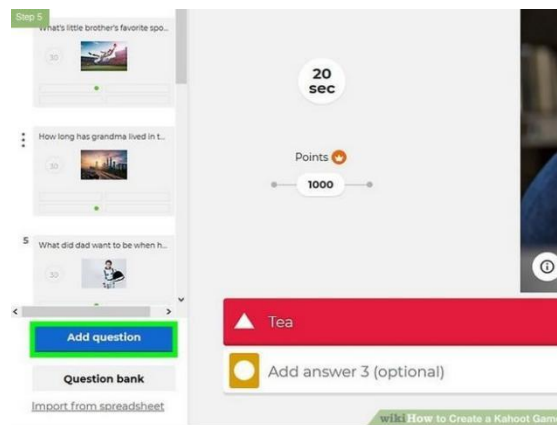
Step 5

What's little brother's favorite spo...

30

How long has grandma lived in t...

30

5 What did dad want to be when h...

30

Add question

Question bank

Import from spreadsheet

20 sec

Points

1000

Tea

Add answer 3 (optional)

wikiHow to Create a Kahoot Gam